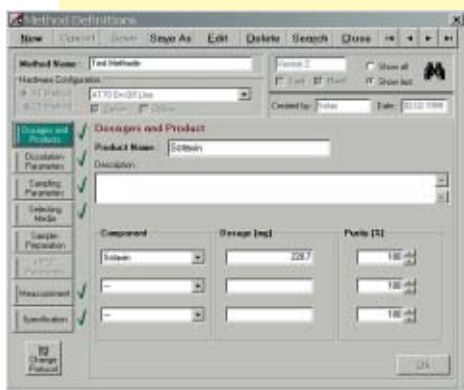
Method Definitions

New Cancel Save Save As Edit Delete Search Close

Method Name: Test Methode

Hardware Configuration

AT70 Dis.08 Line

Version 2

Show all

Show last

Created by: Sotax

Date: 30.02.1999

Dosages and Products

Dissolution Parameters

Sampling Parameters

Selecting Media

Sample Preparation

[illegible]

Measurement

Specification

Change Protocol

Dosages and Product

Product Name: Solitein

Description:

Component

Dosage [mg]

Purity [%]

Solitein

228.7

100

--

100

--

100

OK